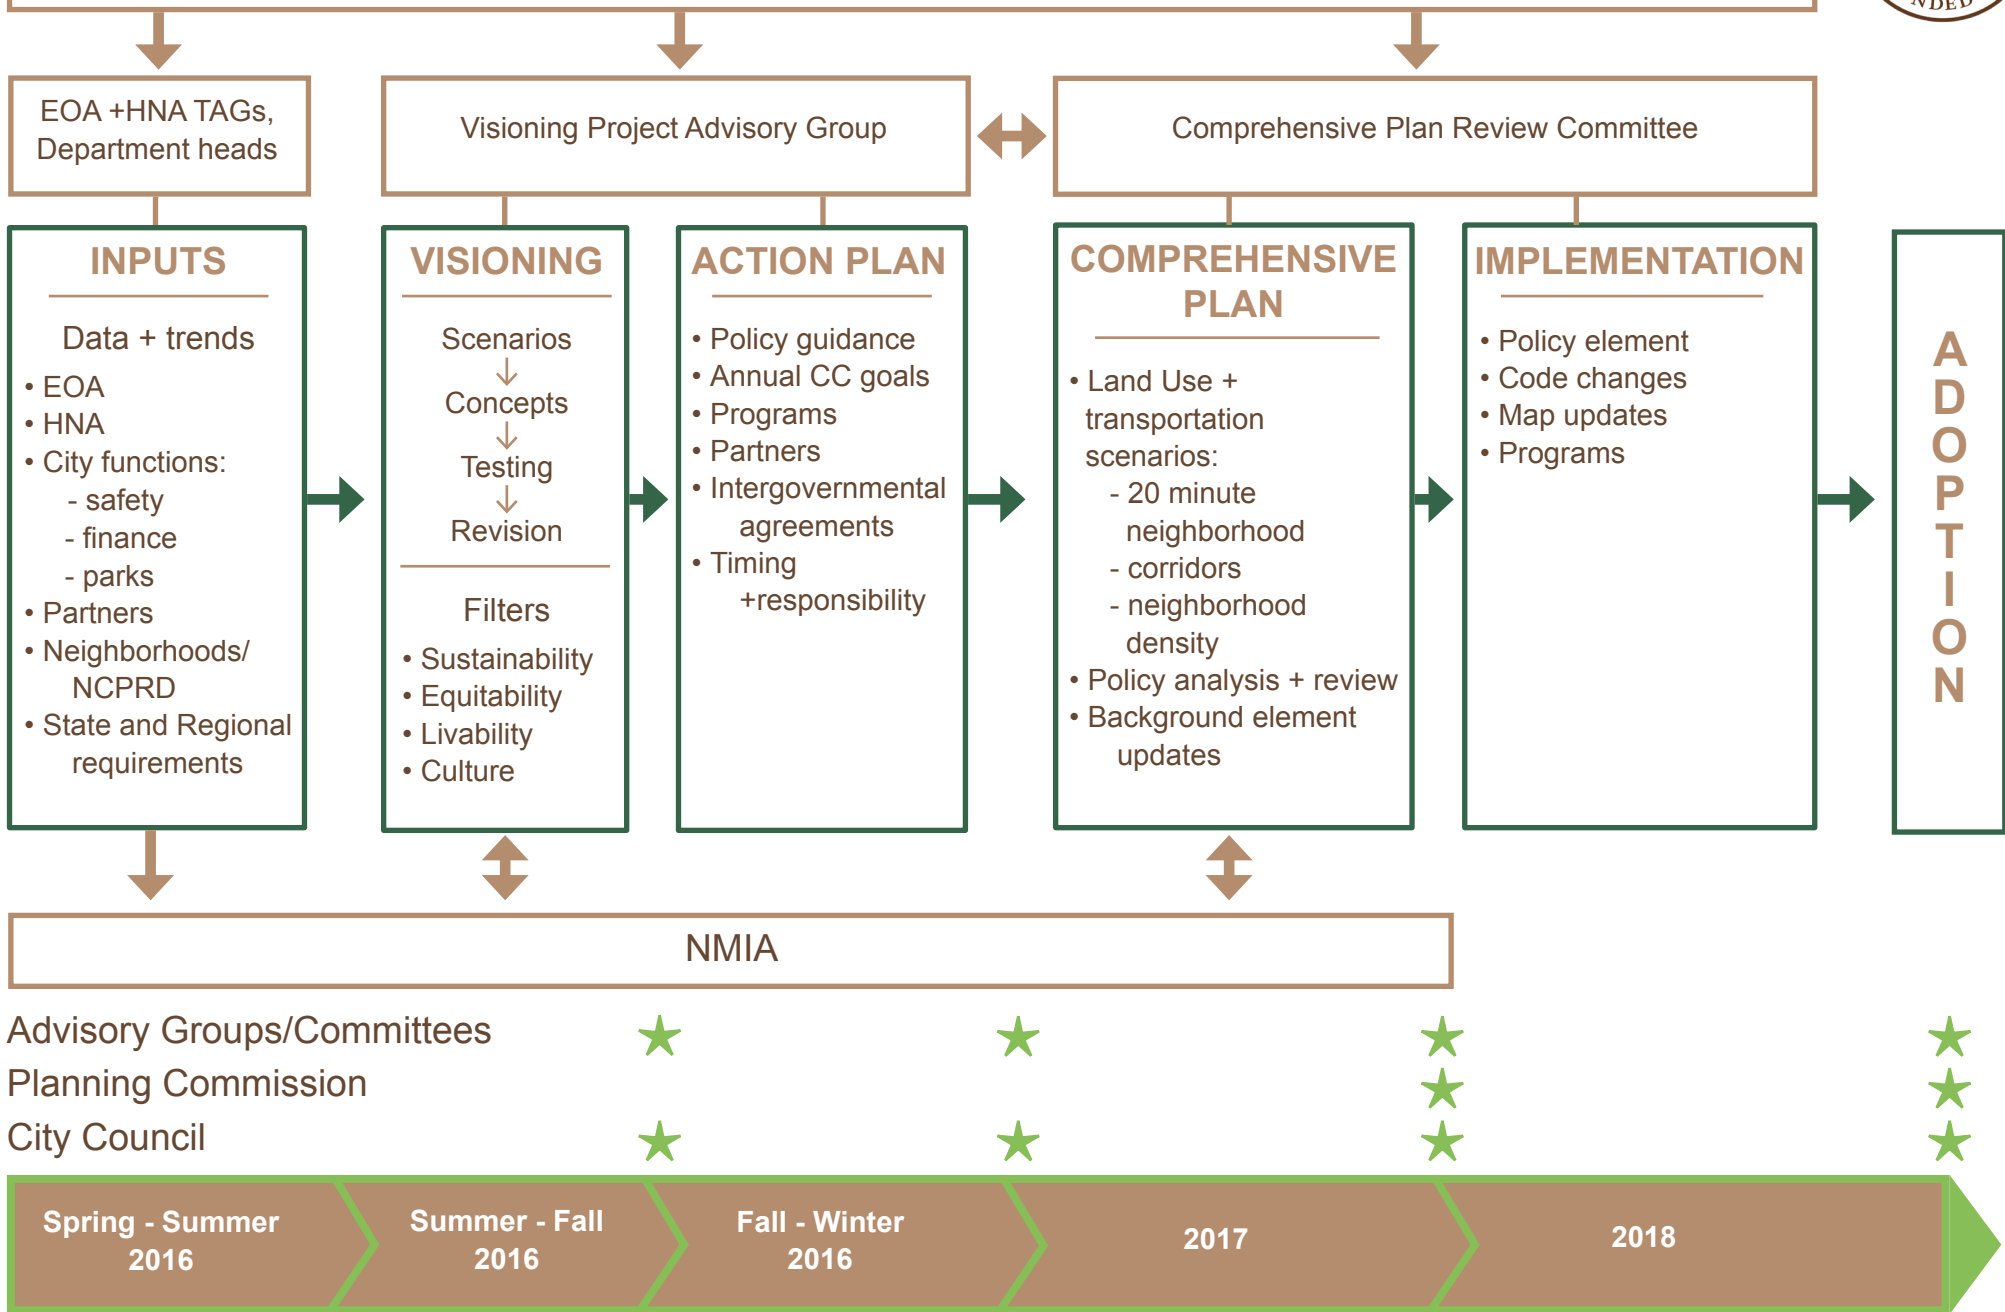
EOA +HNA TAGs, Department heads

Visioning Project Advisory Group

Comprehensive Plan Review Committee

INPUTS

Data + trends

• EOA
• HNA
• City functions:
- safety
- finance
- parks
• Partners
• Neighborhoods/ NCPRD
• State and Regional requirements

VISIONING

Scenarios
↓
Concepts
↓
Testing
↓
Revision

Filters

• Sustainability
• Equitability
• Livability
• Culture

ACTION PLAN

• Policy guidance
• Annual CC goals
• Programs
• Partners
• Intergovernmental agreements
• Timing +responsibility

COMPREHENSIVE PLAN

• Land Use + transportation scenarios:
- 20 minute neighborhood
- corridors
- neighborhood density
• Policy analysis + review
• Background element updates

IMPLEMENTATION

• Policy element
• Code changes
• Map updates
• Programs

ADOPTION

NMIA

Advisory Groups/Committees
Planning Commission
City Council

Spring - Summer 2016

Summer - Fall 2016

Fall - Winter 2016

2017

2018